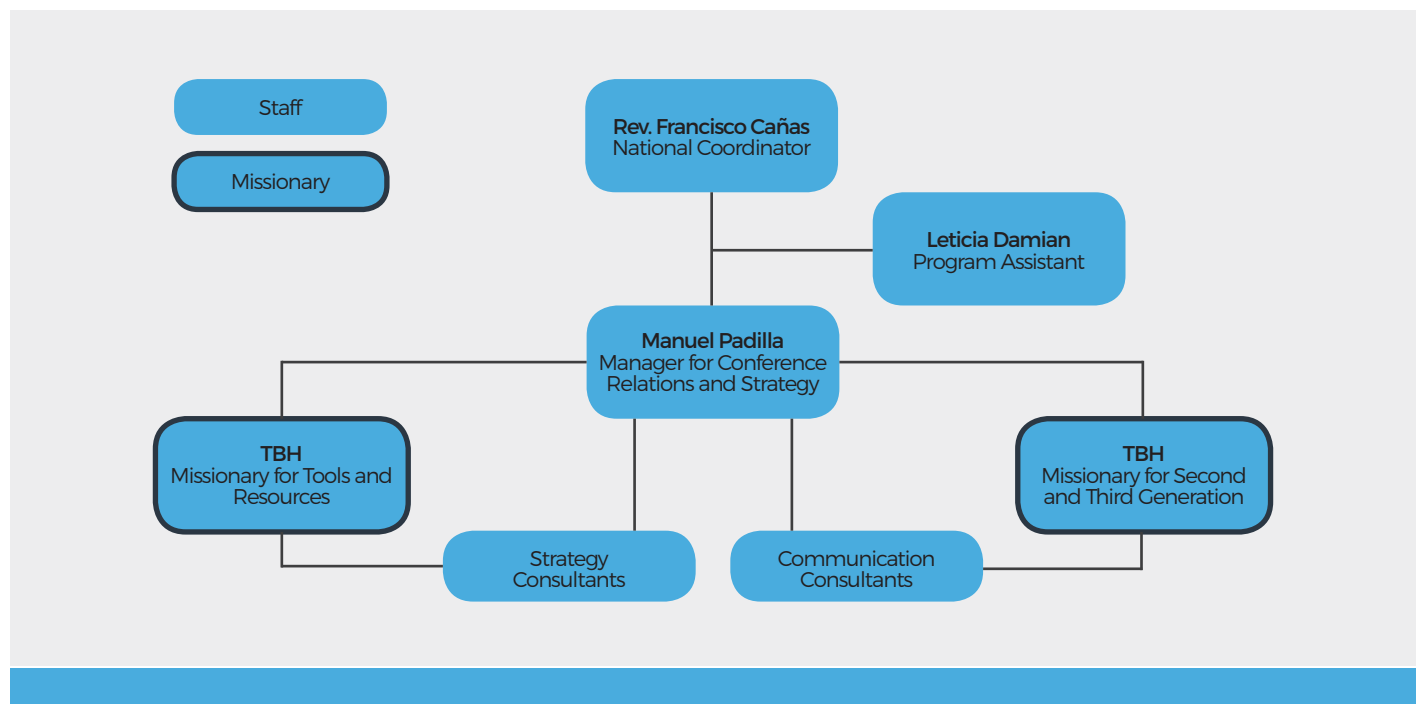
Staff

Missionary

**Rev. Francisco Cañas**
National Coordinator

**Leticia Damian**
Program Assistant

**Manuel Padilla**
Manager for Conference Relations and Strategy

**TBH**
Missionary for Tools and Resources

**TBH**
Missionary for Second and Third Generation

Strategy Consultants

Communication Consultants